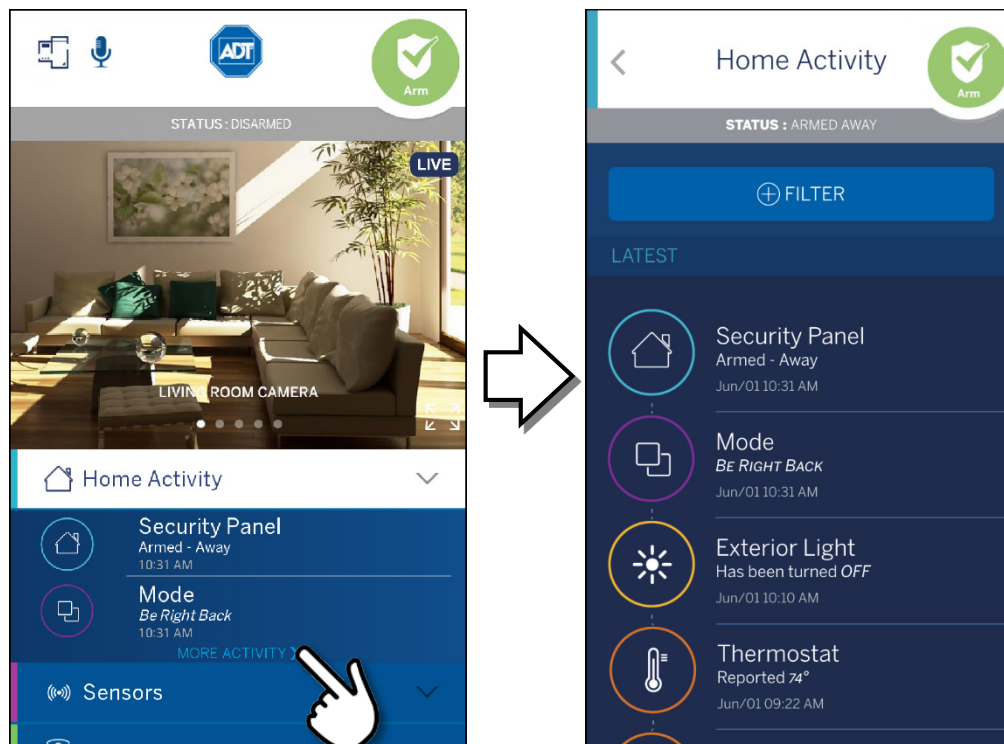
ADT

Arm

STATUS : DISARMED

LIVE

LIVING ROOM CAMERA

Home Activity

Security Panel
Armed - Away
10:31 AM

Mode
Be Right Back
10:31 AM

MORE ACTIVITY

Sensors

Home Activity

Arm

STATUS : ARMED AWAY

FILTER

LATEST

Security Panel
Armed - Away
Jun/01 10:31 AM

Mode
Be Right Back
Jun/01 10:31 AM

Exterior Light
Has been turned OFF
Jun/01 10:10 AM

Thermostat
Reported 74°
Jun/01 09:22 AM